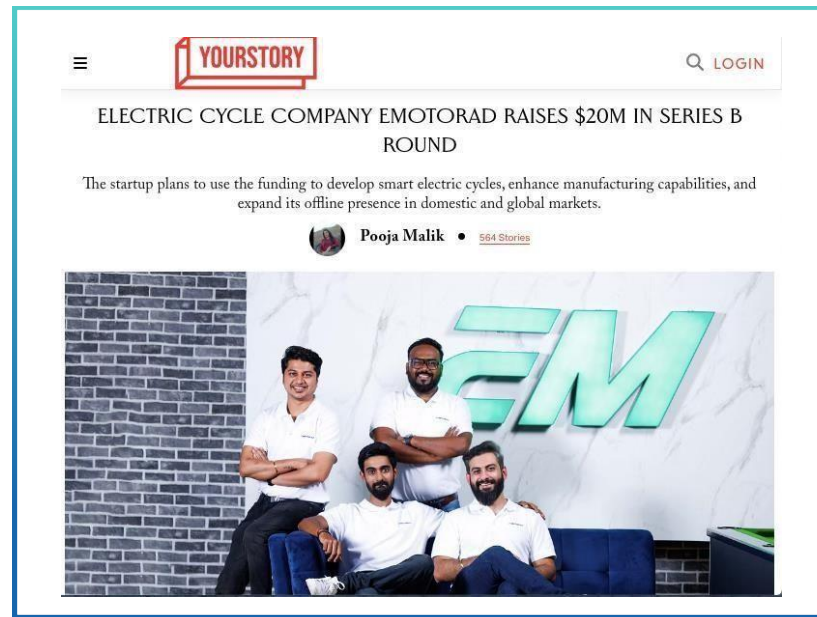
YOURSTORY

LOGIN

ELECTRIC CYCLE COMPANY EMOTORAD RAISES \$20M IN SERIES B ROUND

The startup plans to use the funding to develop smart electric cycles, enhance manufacturing capabilities, and expand its offline presence in domestic and global markets.

Pooja Malik • 564 Stories

EM